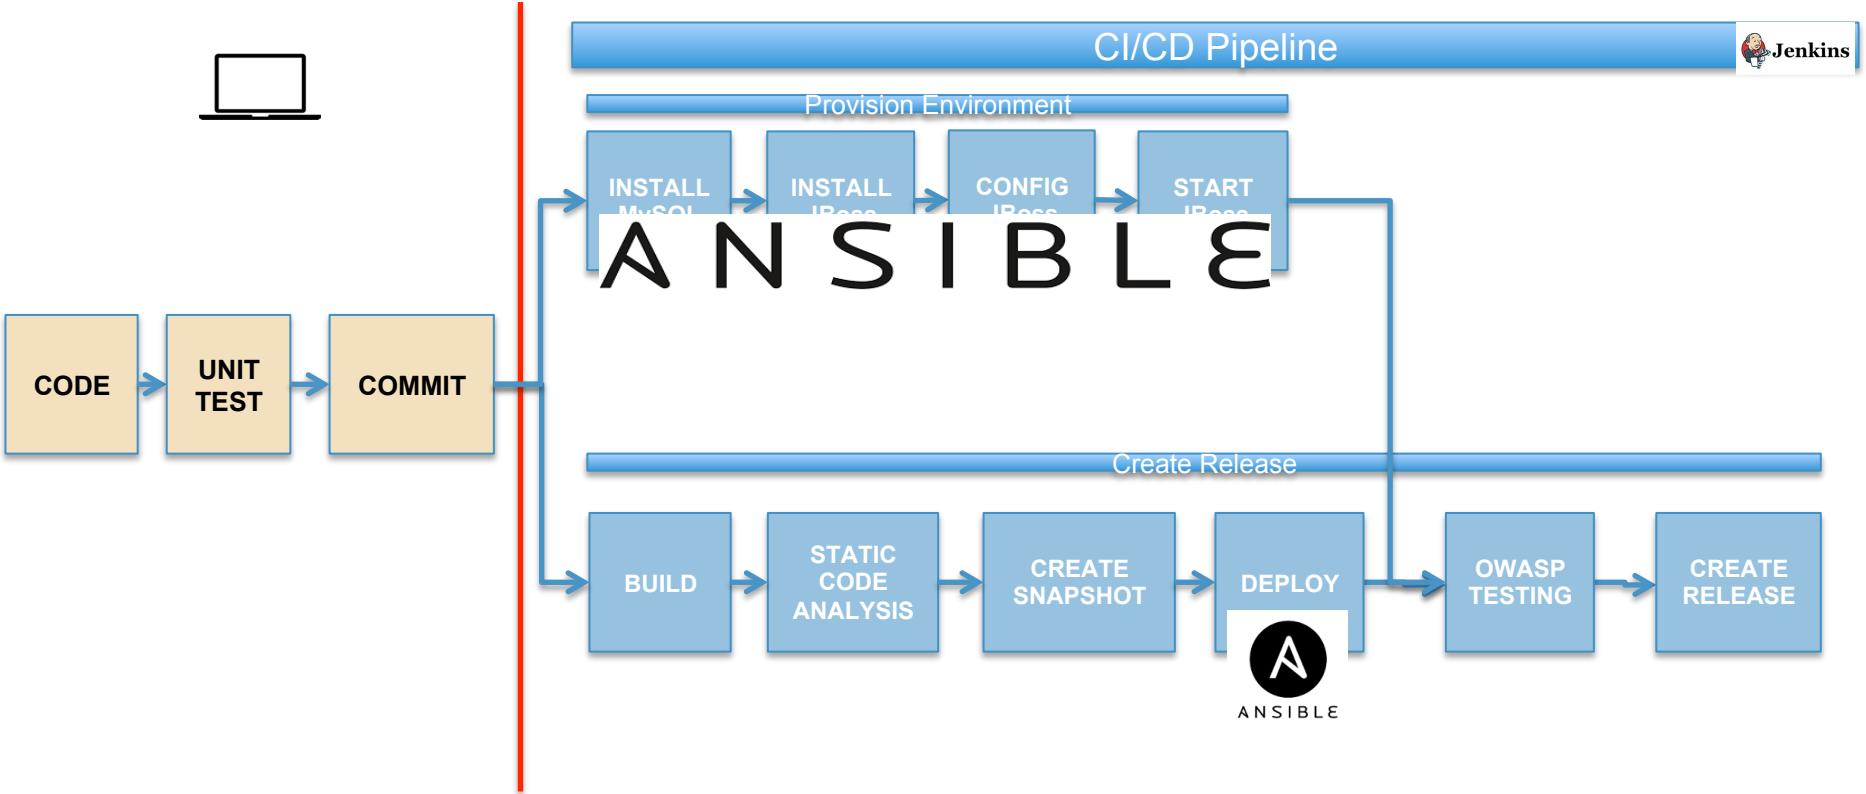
CODE

UNIT TEST

COMMIT

CI/CD Pipeline

Jenkins

Provision Environment

INSTALL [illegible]

INSTALL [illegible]

CONFIG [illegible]

START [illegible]

ANSIBLE

Create Release

BUILD

STATIC CODE ANALYSIS

CREATE SNAPSHOT

DEPLOY

ANSIBLE

OWASP TESTING

CREATE RELEASE